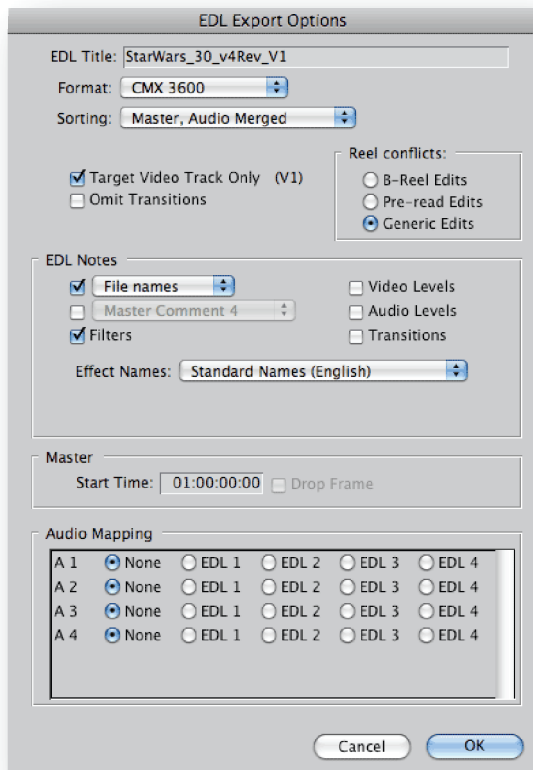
EDL Export Options

EDL Title: StarWars_30_v4Rev_V1

Format: CMX 3600

Sorting: Master, Audio Merged

Target Video Track Only (V1)
Omit Transitions

Reel conflicts:
B-Reel Edits
Pre-read Edits
Generic Edits

EDL Notes
File names
Master Comment 4
Filters
Video Levels
Audio Levels
Transitions

Effect Names: Standard Names (English)

Master
Start Time: 01:00:00:00 Drop Frame

Audio Mapping

| | | | | | |
|---|---|---|---|---|---|
| A 1 | None | EDL 1 | EDL 2 | EDL 3 | EDL 4 |
| A 2 | None | EDL 1 | EDL 2 | EDL 3 | EDL 4 |
| A 3 | None | EDL 1 | EDL 2 | EDL 3 | EDL 4 |
| A 4 | None | EDL 1 | EDL 2 | EDL 3 | EDL 4 |

Cancel OK